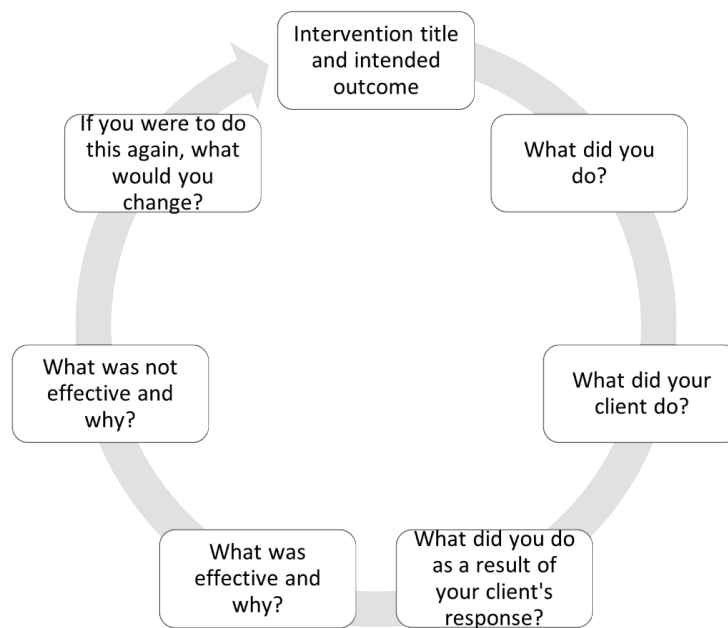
Intervention title and intended outcome

What did you do?

What did your client do?

What did you do as a result of your client's response?

What was effective and why?

What was not effective and why?

If you were to do this again, what would you change?